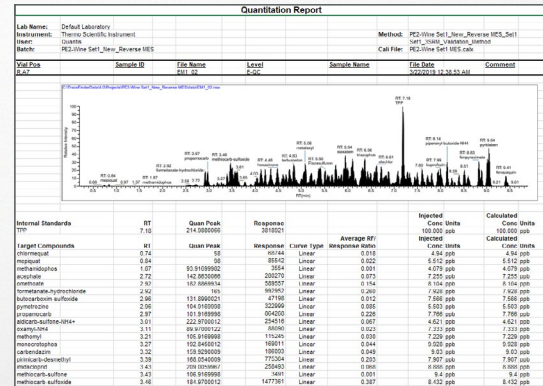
Quantitation Report

Lab Name: Default Laboratory
Instrument: Thermo Scientific Instrument
User: Quanta
Batch: PE2-Wine Set1_New_Reverse MES

Method: PE2-Wine Set1_New_Reverse MES_Set1
Set1_Validation_Method
Cali File: PE2-Wine Set1 MES.calx

| Vial Pos | Sample ID | File Name | Level | Sample Name | File Date | Comment |
|---|---|---|---|---|---|---|
| R:A7 | | EM1_02 | E-QC | | 5/22/2019 12:38:53 AM | |

| Internal Standards | RT | Quan Peak | Response | | | Injected Conc Units | Calculated Conc Units |
|---|---|---|---|---|---|---|---|
| TPP | 7.10 | 214.0886666 | 3818021 | | | 100.000 ppb | 100.000 ppb |

| Target Compounds | RT | Quan Peak | Response | Curve Type | Average RF/ Response Ratio | Injected Conc Units | Calculated Conc Units |
|---|---|---|---|---|---|---|---|
| chlormequat | 0.74 | 58 | 68744 | Linear | 0.018 | 4.94 ppb | 4.94 ppb |
| mepiquat | 0.84 | 98 | 85642 | Linear | 0.022 | 5.512 ppb | 5.512 ppb |
| methamidophos | 1.07 | 93.9169992 | 3554 | Linear | 0.001 | 4.079 ppb | 4.079 ppb |
| acephate | 2.72 | 142.9636066 | 280270 | Linear | 0.073 | 7.255 ppb | 7.255 ppb |
| omethoate | 2.79 | 182.9899934 | 589557 | Linear | 0.154 | 8.104 ppb | 8.104 ppb |
| formetanate-hydrochloride | 2.92 | 165 | 992952 | Linear | 0.260 | 7.928 ppb | 7.928 ppb |
| butocarboxim sulfoxide | 2.96 | 131.8990021 | 47198 | Linear | 0.012 | 7.566 ppb | 7.566 ppb |
| pymetrozine | 2.96 | 104.9160008 | 322999 | Linear | 0.085 | 5.503 ppb | 5.503 ppb |
| propamocarb | 2.97 | 101.9169998 | 864200 | Linear | 0.226 | 7.766 ppb | 7.766 ppb |
| aldicarb-sulfone-NH4+ | 3.01 | 222.9700012 | 254516 | Linear | 0.067 | 4.621 ppb | 4.621 ppb |
| oxamyl-NH4 | 3.11 | 89.97000122 | 88080 | Linear | 0.023 | 7.333 ppb | 7.333 ppb |
| methomyl | 3.21 | 105.9169998 | 115245 | Linear | 0.030 | 7.229 ppb | 7.229 ppb |
| monocrotophos | 3.27 | 192.8450012 | 169011 | Linear | 0.044 | 9.028 ppb | 9.028 ppb |
| carbendazim | 3.32 | 159.9290009 | 186003 | Linear | 0.049 | 9.03 ppb | 9.03 ppb |
| pirimicarb-desmethyl | 3.39 | 168.0540009 | 775304 | Linear | 0.203 | 7.907 ppb | 7.907 ppb |
| imidacloprid | 3.43 | 209.0059967 | 258493 | Linear | 0.068 | 8.868 ppb | 8.868 ppb |
| methiocarb-sulfone | 3.43 | 106.9169998 | 3491 | Linear | 0.001 | 9.4 ppb | 9.4 ppb |
| methiocarb sulfoxide | 3.46 | 184.9700012 | 1477361 | Linear | 0.387 | 8.432 ppb | 8.432 ppb |